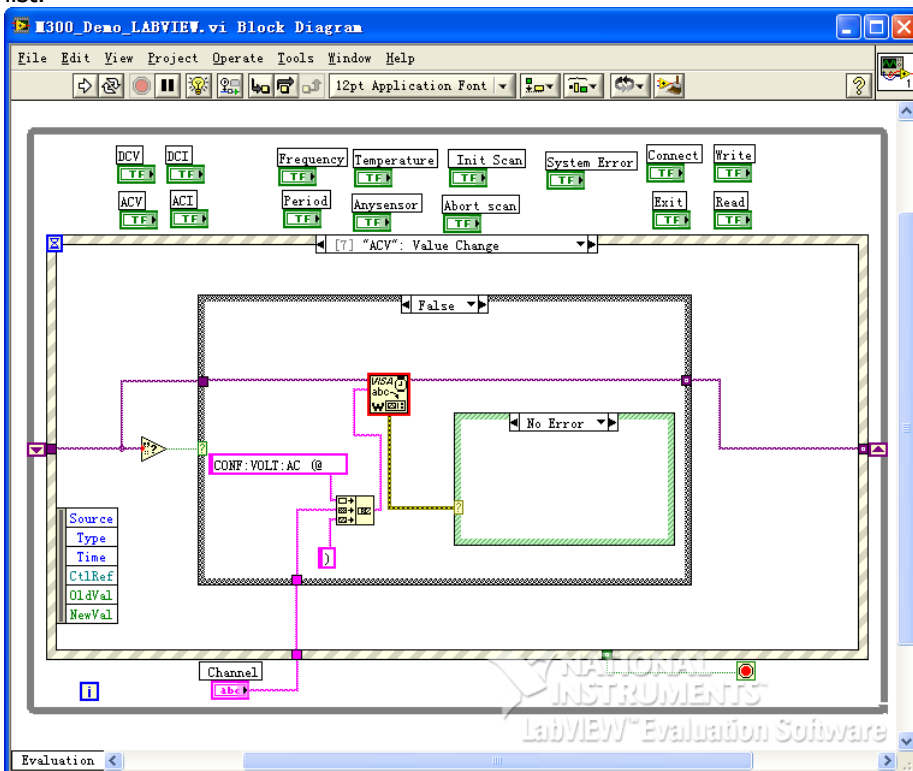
M300_Demo_LABVIEW.vi Block Diagram

File Edit View Project Operate Tools Window Help

12pt Application Font

DCV
TF

DCI
TF

Frequency
TF

Temperature
TF

Init Scan
TF

System Error
TF

Connect
TF

Write
TF

ACV
TF

ACI
TF

Period
TF

Anysensor
TF

Abort scan
TF

Exit
TF

Read
TF

[7] "ACV": Value Change

False

VISA
abc
W

No Error

CONF:VOLT:AC (@

)

Source
Type
Time
CtlRef
OldVal
NewVal

Channel
abc

NATIONAL INSTRUMENTS
LabVIEW™ Evaluation Software

Evaluation